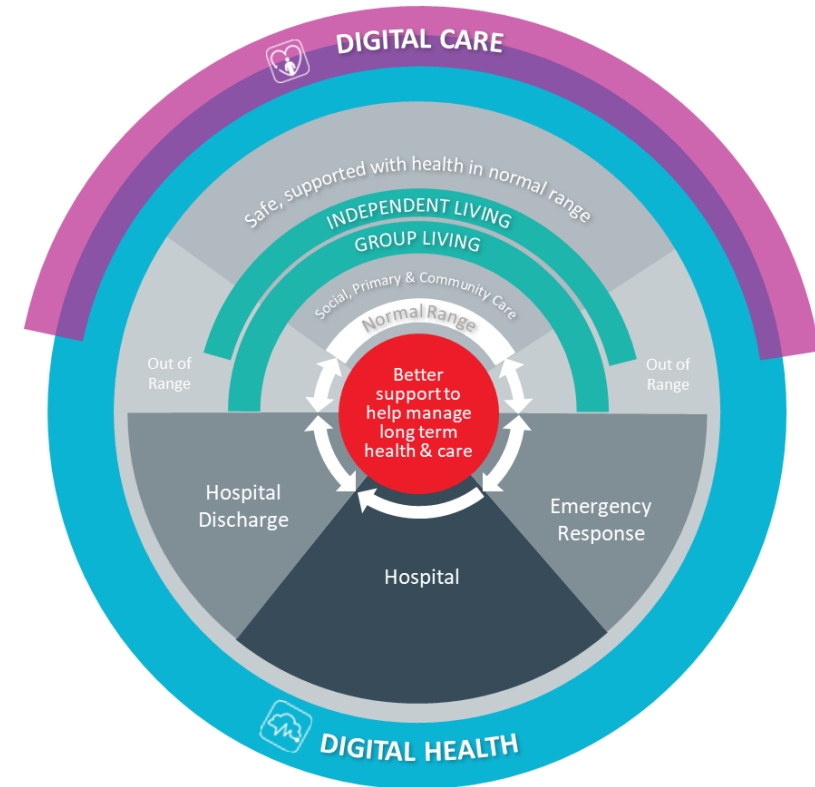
DIGITAL CARE

Safe, supported with health in normal range

INDEPENDENT LIVING

GROUP LIVING

Social, Primary & Community Care

Normal Range

Out of Range

Out of Range

Better support to help manage long term health & care

Hospital Discharge

Emergency Response

Hospital

DIGITAL HEALTH